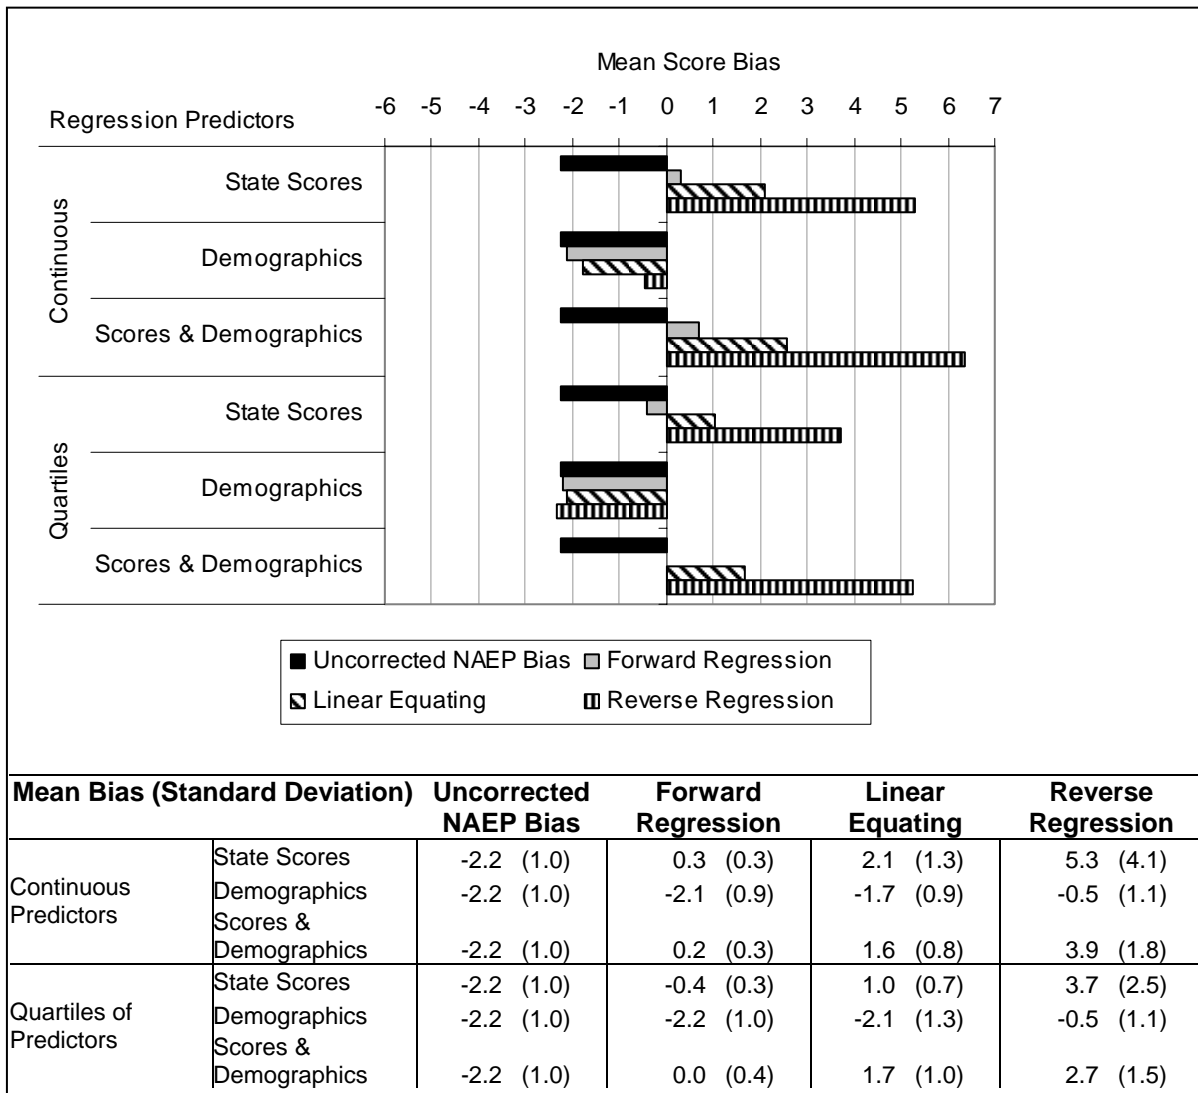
Mean Score Bias

Regression Predictors

-6 -5 -4 -3 -2 -1 0 1 2 3 4 5 6 7

Continuous

State Scores

Demographics

Scores & Demographics

Quartiles

State Scores

Demographics

Scores & Demographics

Uncorrected NAEP Bias  Forward Regression  Linear Equating  Reverse Regression

| Mean Bias (Standard Deviation) | | Uncorrected NAEP Bias | Forward Regression | Linear Equating | Reverse Regression |
|---|---|---|---|---|---|
| Continuous Predictors | State Scores | -2.2 (1.0) | 0.3 (0.3) | 2.1 (1.3) | 5.3 (4.1) |
| | Demographics | -2.2 (1.0) | -2.1 (0.9) | -1.7 (0.9) | -0.5 (1.1) |
| | Scores & Demographics | -2.2 (1.0) | 0.2 (0.3) | 1.6 (0.8) | 3.9 (1.8) |
| Quartiles of Predictors | State Scores | -2.2 (1.0) | -0.4 (0.3) | 1.0 (0.7) | 3.7 (2.5) |
| | Demographics | -2.2 (1.0) | -2.2 (1.0) | -2.1 (1.3) | -0.5 (1.1) |
| | Scores & Demographics | -2.2 (1.0) | 0.0 (0.4) | 1.7 (1.0) | 2.7 (1.5) |